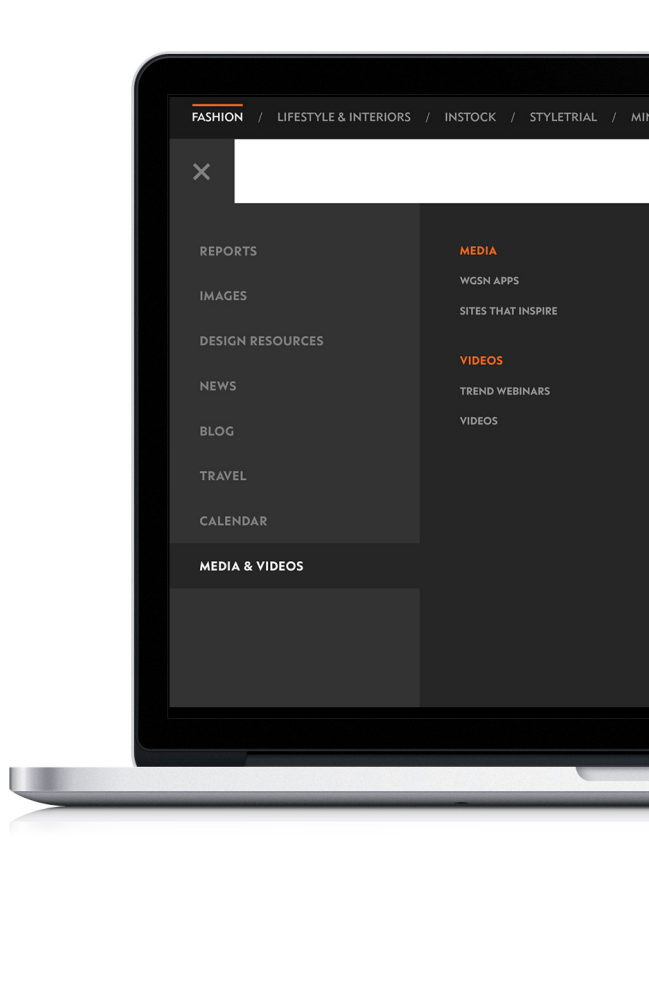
FASHION / LIFESTYLE & INTERIORS / INSTOCK / STYLETRIAL / MI

×

REPORTS
IMAGES
DESIGN RESOURCES
NEWS
BLOG
TRAVEL
CALENDAR
MEDIA & VIDEOS

MEDIA
WGSN APPS
SITES THAT INSPIRE

VIDEOS
TREND WEBINARS
VIDEOS